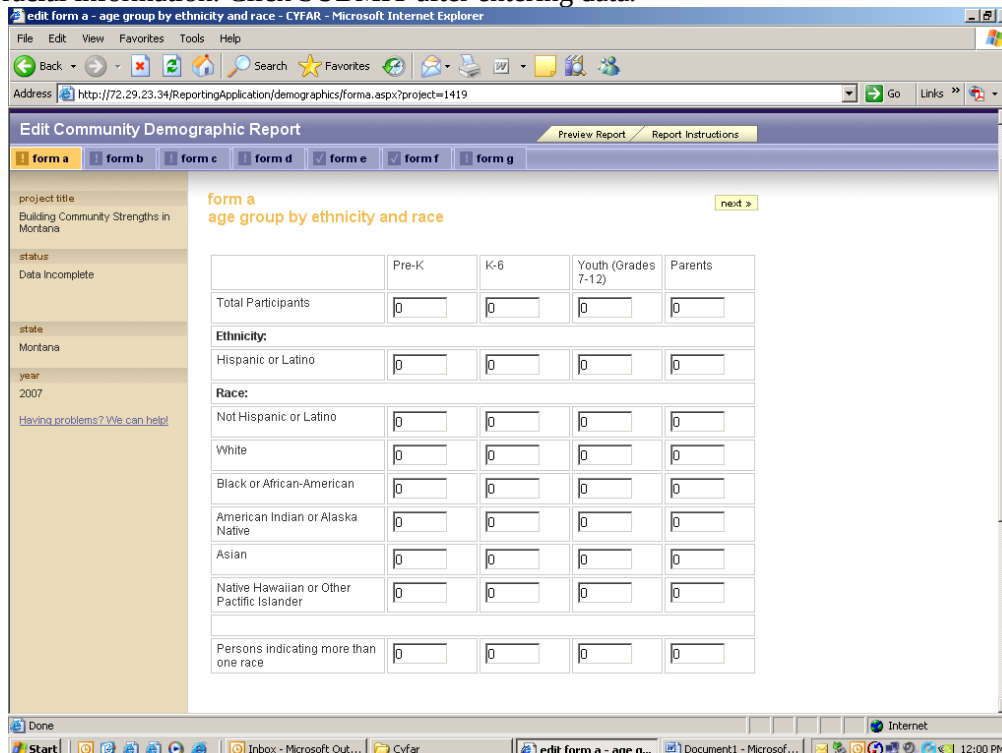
edit form a - age group by ethnicity and race - CYFAR - Microsoft Internet Explorer

File Edit View Favorites Tools Help

Back Search Favorites

Address http://72.29.23.34/ReportingApplication/demographics/forma.aspx?project=1419 Go Links

Edit Community Demographic Report

Preview Report Report Instructions

form a form b form c form d form e form f form g

project title
Building Community Strengths in Montana

status
Data Incomplete

state
Montana

year
2007

Having problems? We can help!

form a
age group by ethnicity and race

next »

| | Pre-K | K-6 | Youth (Grades 7-12) | Parents |
|---|---|---|---|---|
| Total Participants | 0 | 0 | 0 | 0 |
| **Ethnicity:** | | | | |
| Hispanic or Latino | 0 | 0 | 0 | 0 |
| **Race:** | | | | |
| Not Hispanic or Latino | 0 | 0 | 0 | 0 |
| White | 0 | 0 | 0 | 0 |
| Black or African-American | 0 | 0 | 0 | 0 |
| American Indian or Alaska Native | 0 | 0 | 0 | 0 |
| Asian | 0 | 0 | 0 | 0 |
| Native Hawaiian or Other Pacific Islander | 0 | 0 | 0 | 0 |
| | | | | |
| Persons indicating more than one race | 0 | 0 | 0 | 0 |

Done Internet

Start Inbox - Microsoft Out... Cyfar edit form a - age g... Document1 - Microsof... 12:00 PM